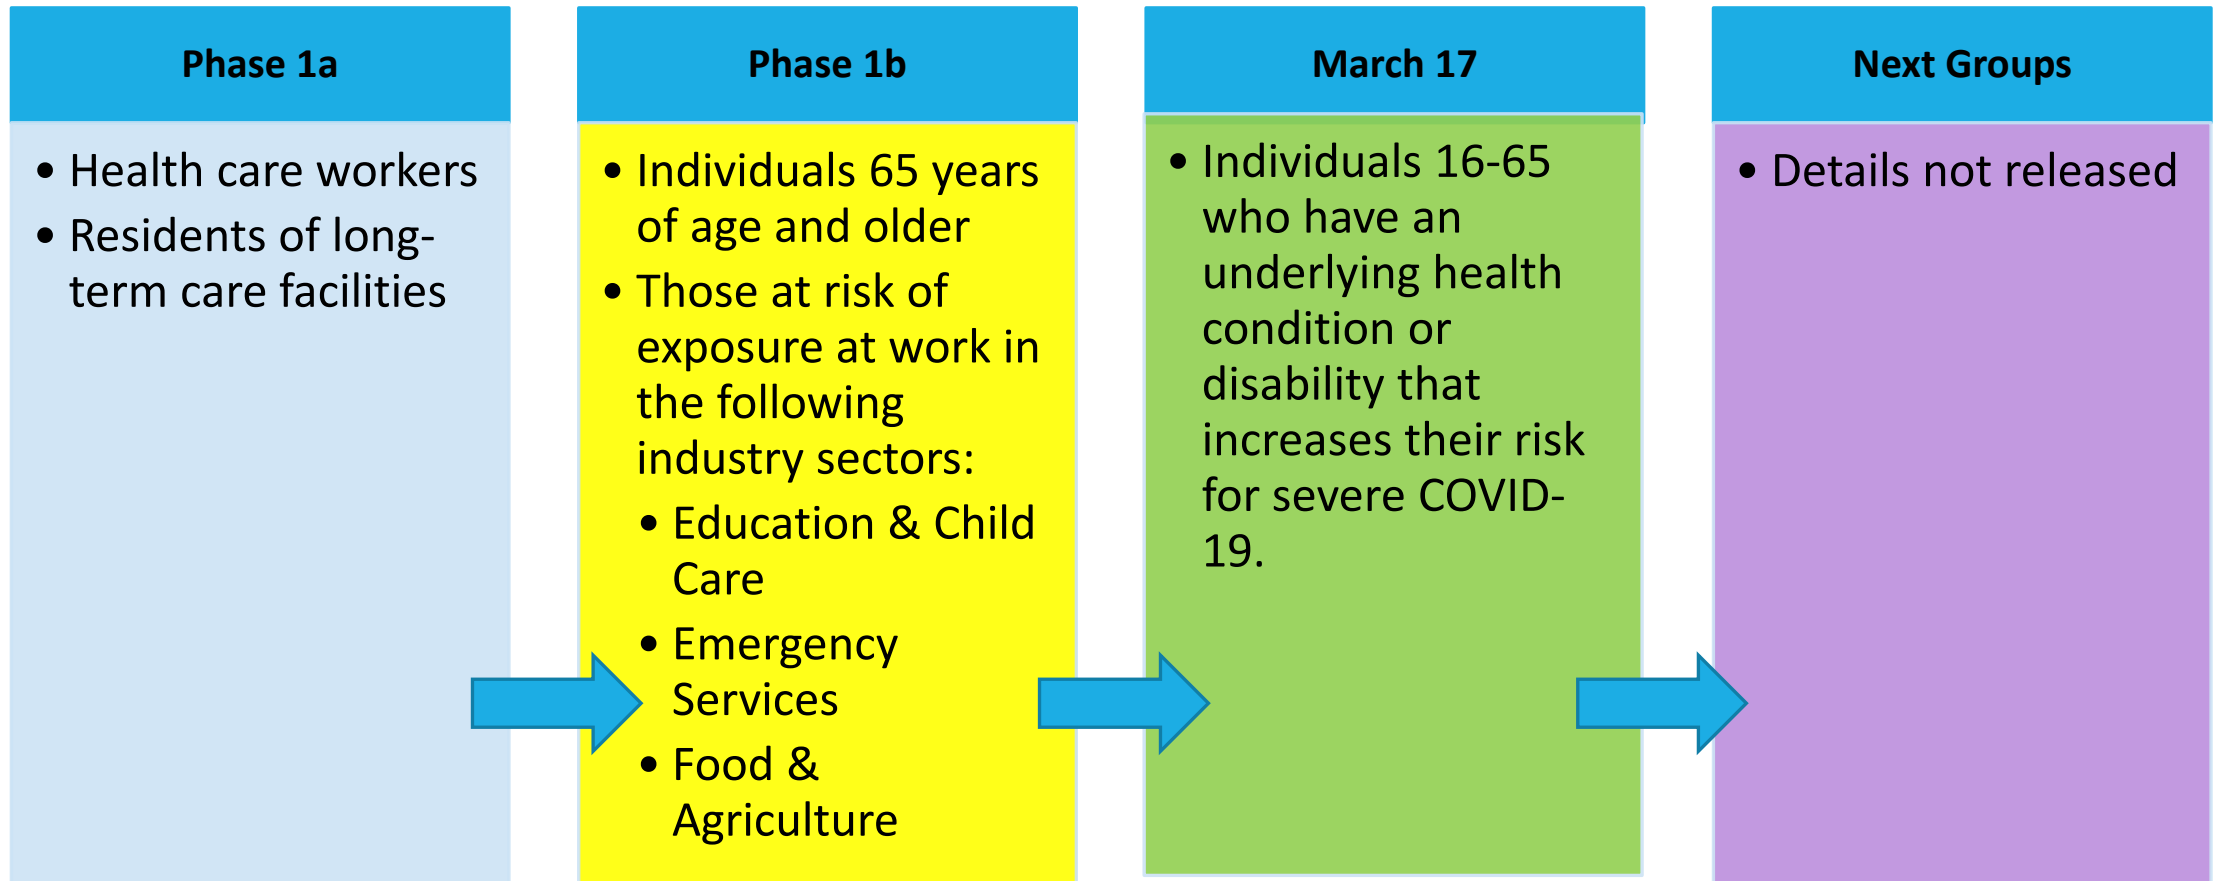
Phase 1a

• Health care workers
• Residents of long-term care facilities

Phase 1b

• Individuals 65 years of age and older
• Those at risk of exposure at work in the following industry sectors:
  • Education & Child Care
  • Emergency Services
  • Food & Agriculture

March 17

• Individuals 16-65 who have an underlying health condition or disability that increases their risk for severe COVID-19.

Next Groups

• Details not released